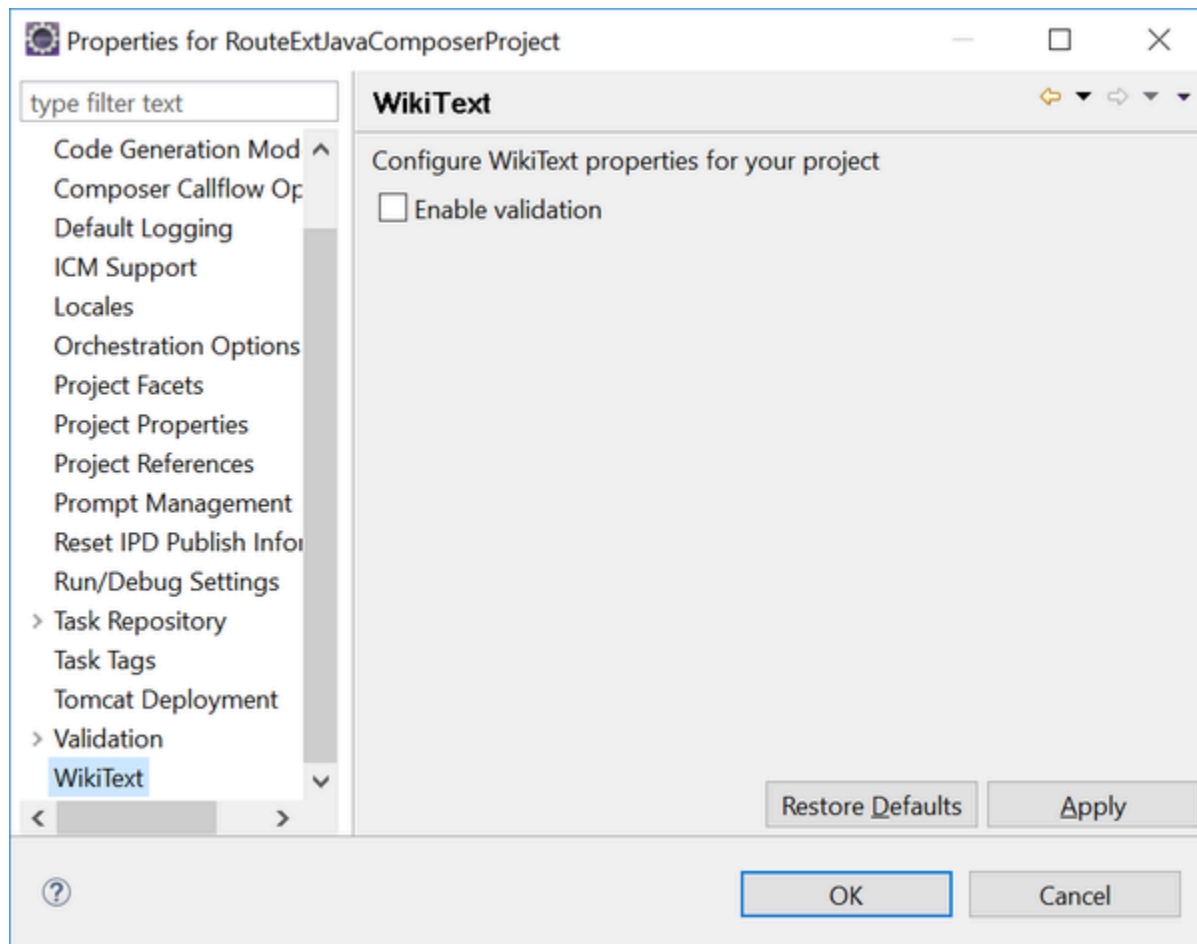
Properties for RouteExtJavaComposerProject

type filter text

Code Generation Mod
Composer Callflow Op
Default Logging
ICM Support
Locales
Orchestration Options
Project Facets
Project Properties
Project References
Prompt Management
Reset IPD Publish Infor
Run/Debug Settings
Task Repository
Task Tags
Tomcat Deployment
Validation
WikiText

WikiText

Configure WikiText properties for your project

Enable validation

Restore Defaults
Apply

OK
Cancel